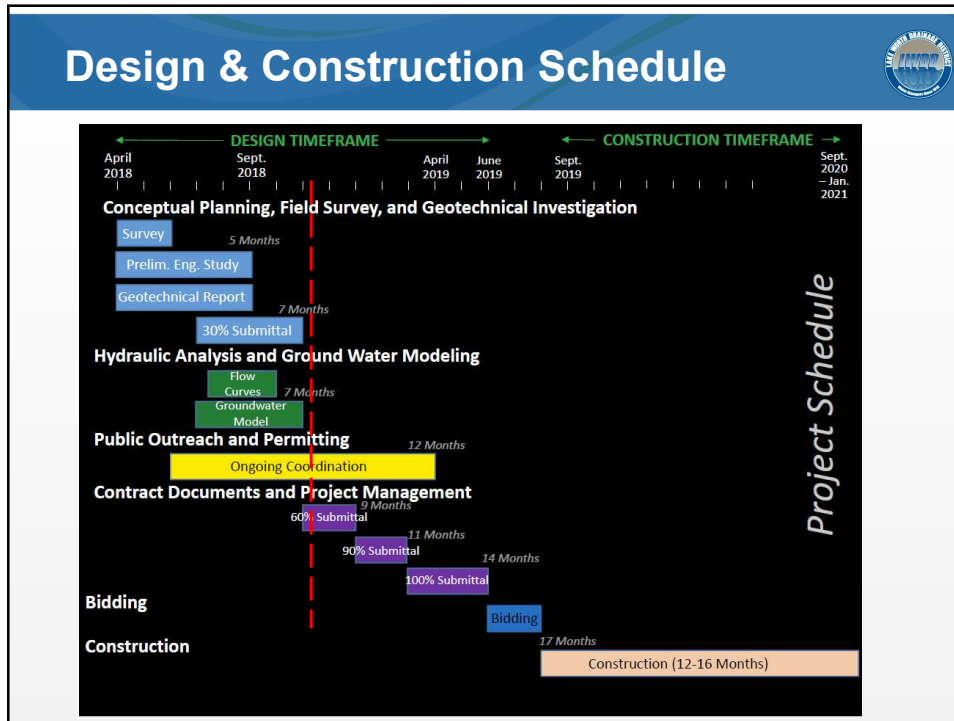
Design & Construction Schedule

LAKE WORTH DRAINAGE DISTRICT
LWDD

DESIGN TIMEFRAME

CONSTRUCTION TIMEFRAME

April 2018

Sept. 2018

April 2019

June 2019

Sept. 2019

Sept. 2020 – Jan. 2021

Conceptual Planning, Field Survey, and Geotechnical Investigation

Survey

5 Months

Prelim. Eng. Study

Geotechnical Report

7 Months

30% Submittal

Hydraulic Analysis and Ground Water Modeling

Flow Curves

7 Months

Groundwater Model

Public Outreach and Permitting

12 Months

Ongoing Coordination

Contract Documents and Project Management

9 Months

60% Submittal

11 Months

90% Submittal

14 Months

100% Submittal

Bidding

Bidding

17 Months

Construction

Construction (12-16 Months)

Project Schedule